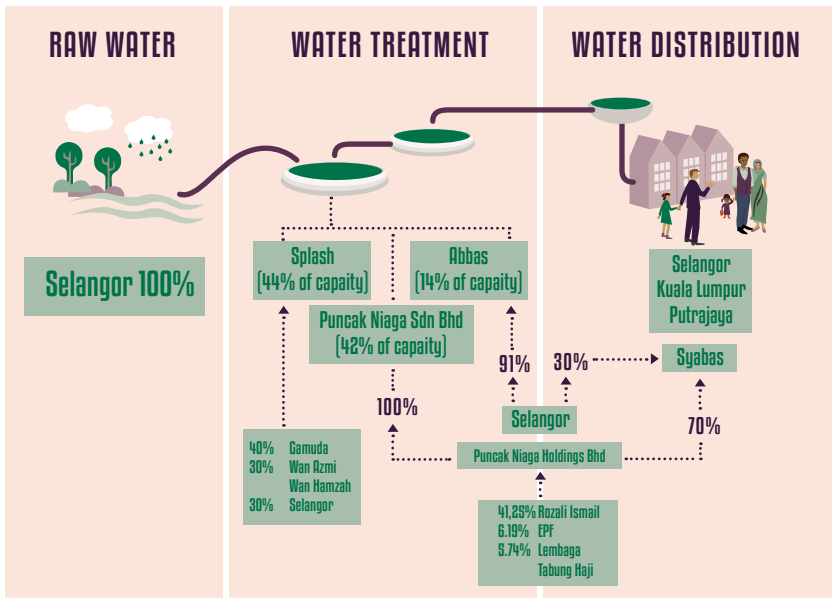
RAW WATER

WATER TREATMENT

WATER DISTRIBUTION

Selangor 100%

Splash (44% of capaity)

Abbas (14% of capaity)

Puncak Niaga Sdn Bhd (42% of capaity)

Selangor
Kuala Lumpur
Putrajaya

91%

30%

Syabas

100%

Selangor

70%

40% Gamuda
30% Wan Azmi Wan Hamzah
30% Selangor

Puncak Niaga Holdings Bhd

41,29% Rozali Ismail
6.19% EPF
5.74% Lembaga Tabung Haji